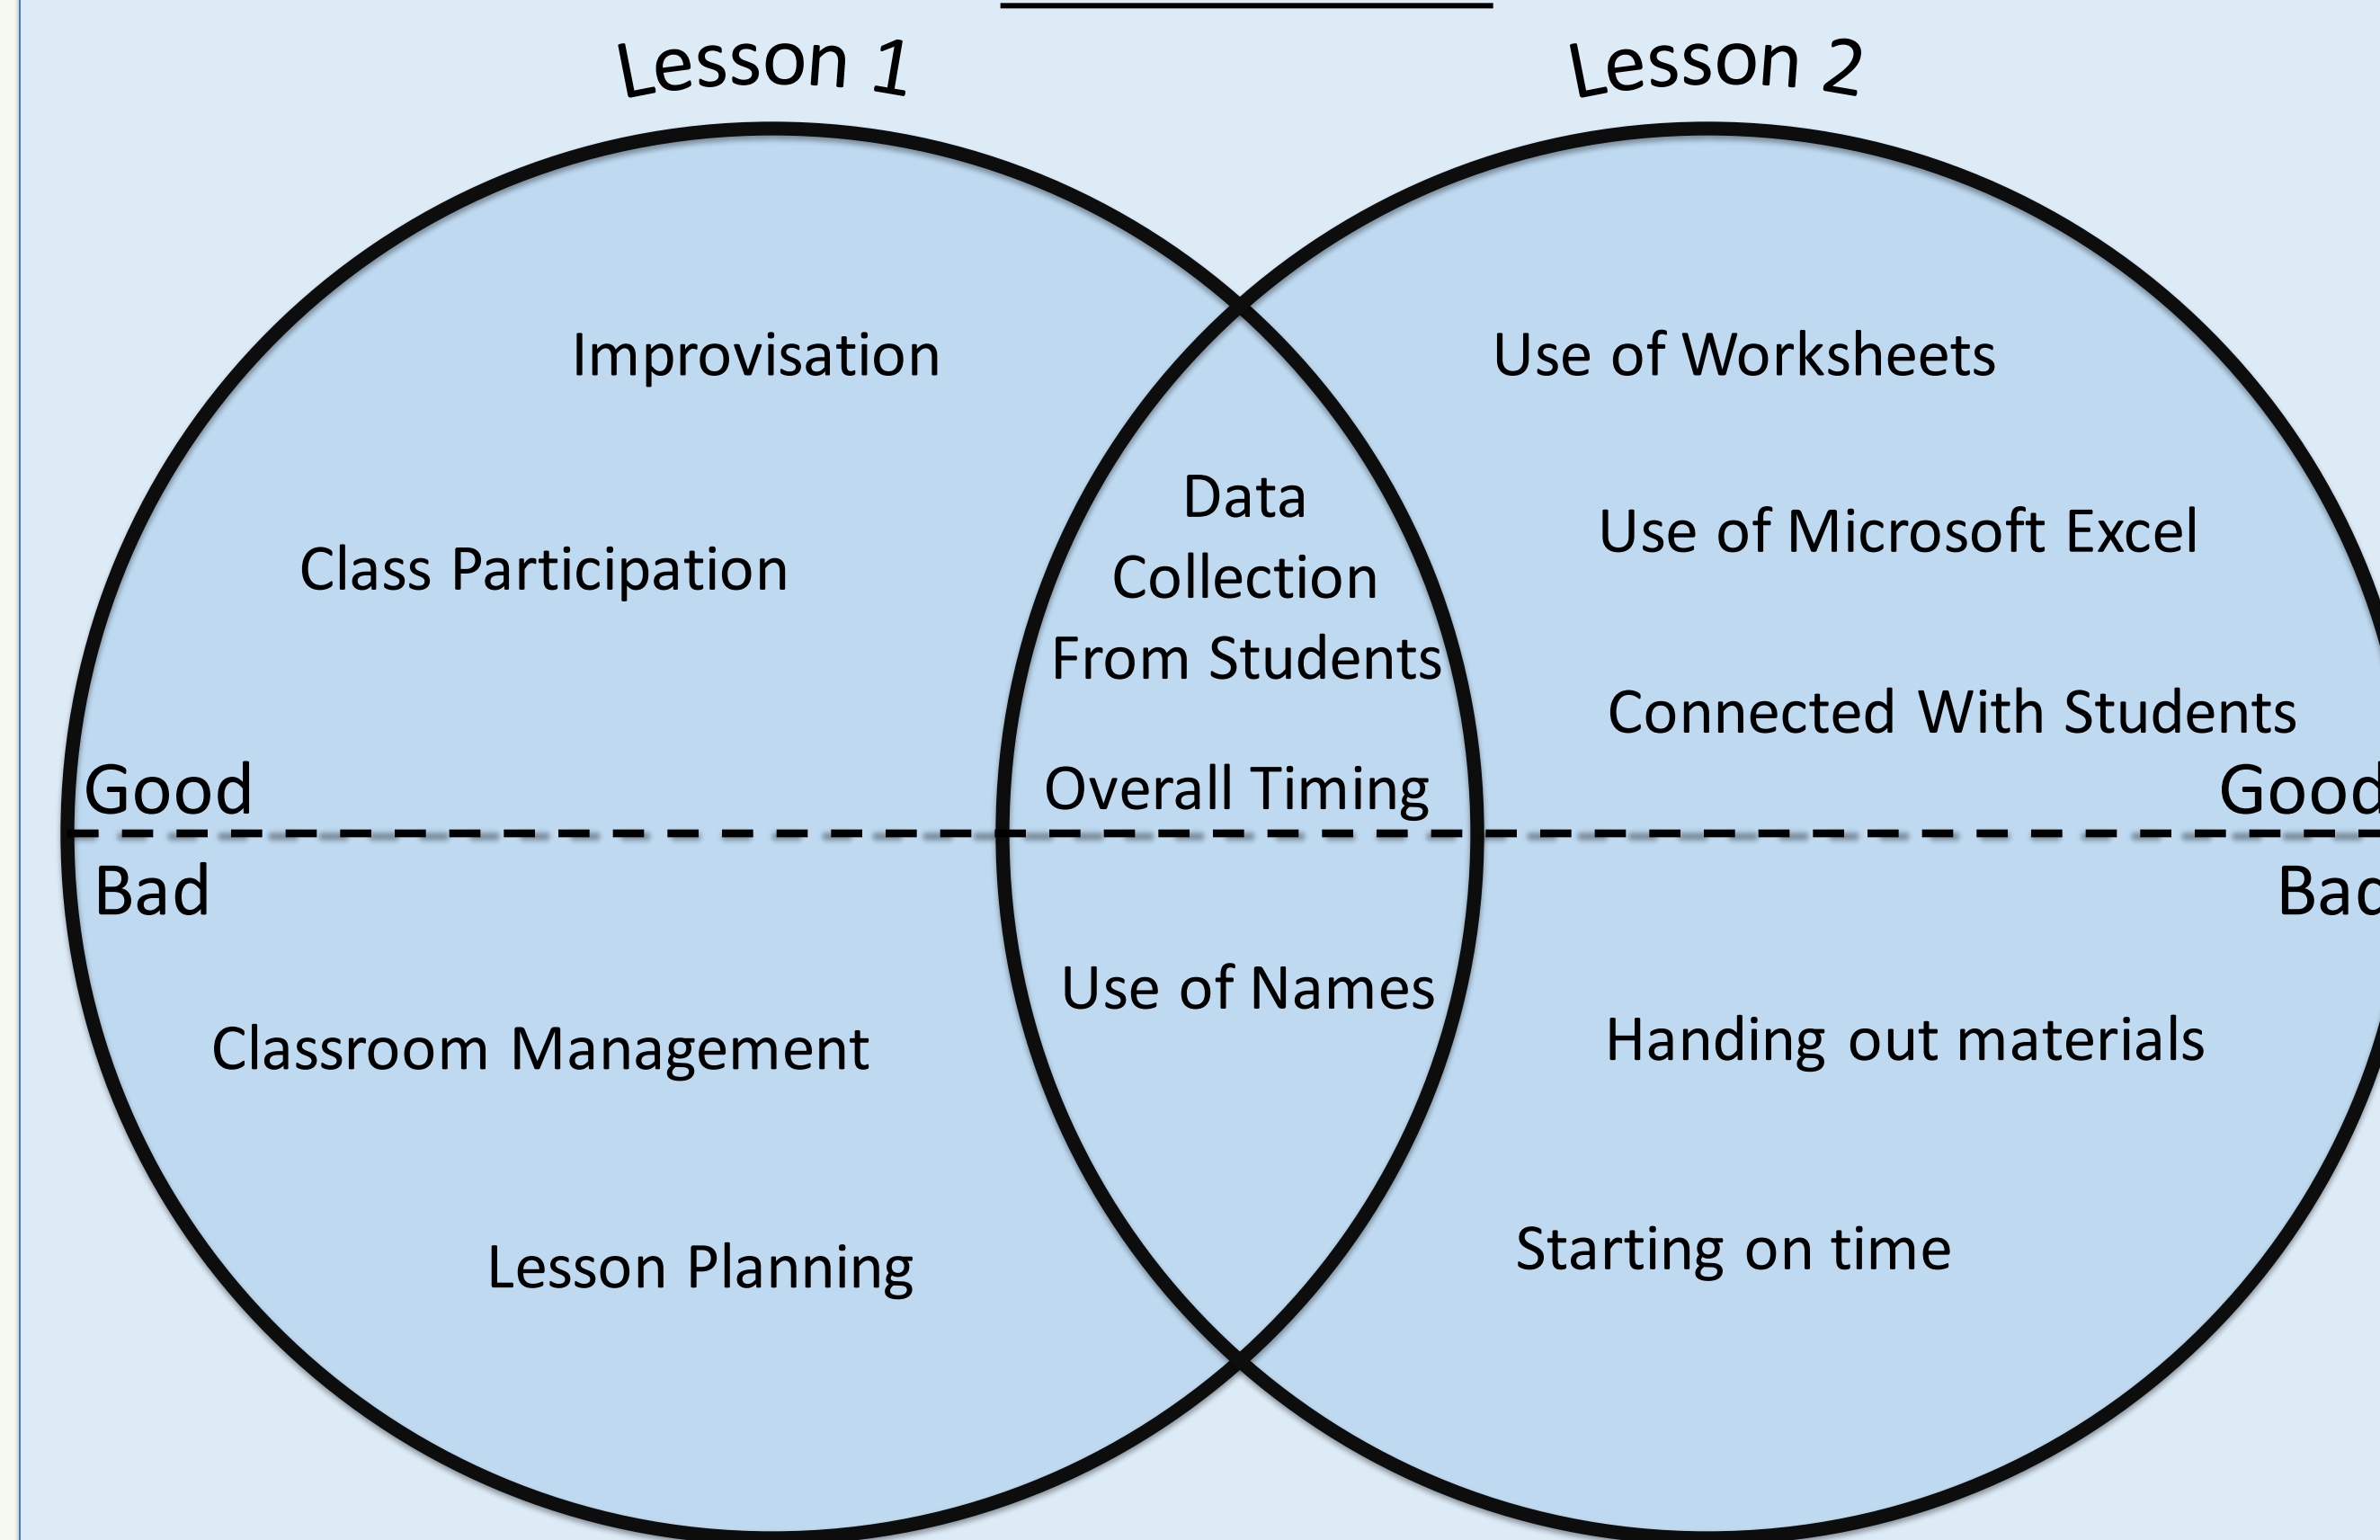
Lesson 1

Lesson 2

Improvisation

Class Participation

Good

Bad

Classroom Management

Lesson Planning

Data Collection From Students

Overall Timing

Use of Names

Use of Worksheets

Use of Microsoft Excel

Connected With Students

Good

Bad

Handing out materials

Starting on time